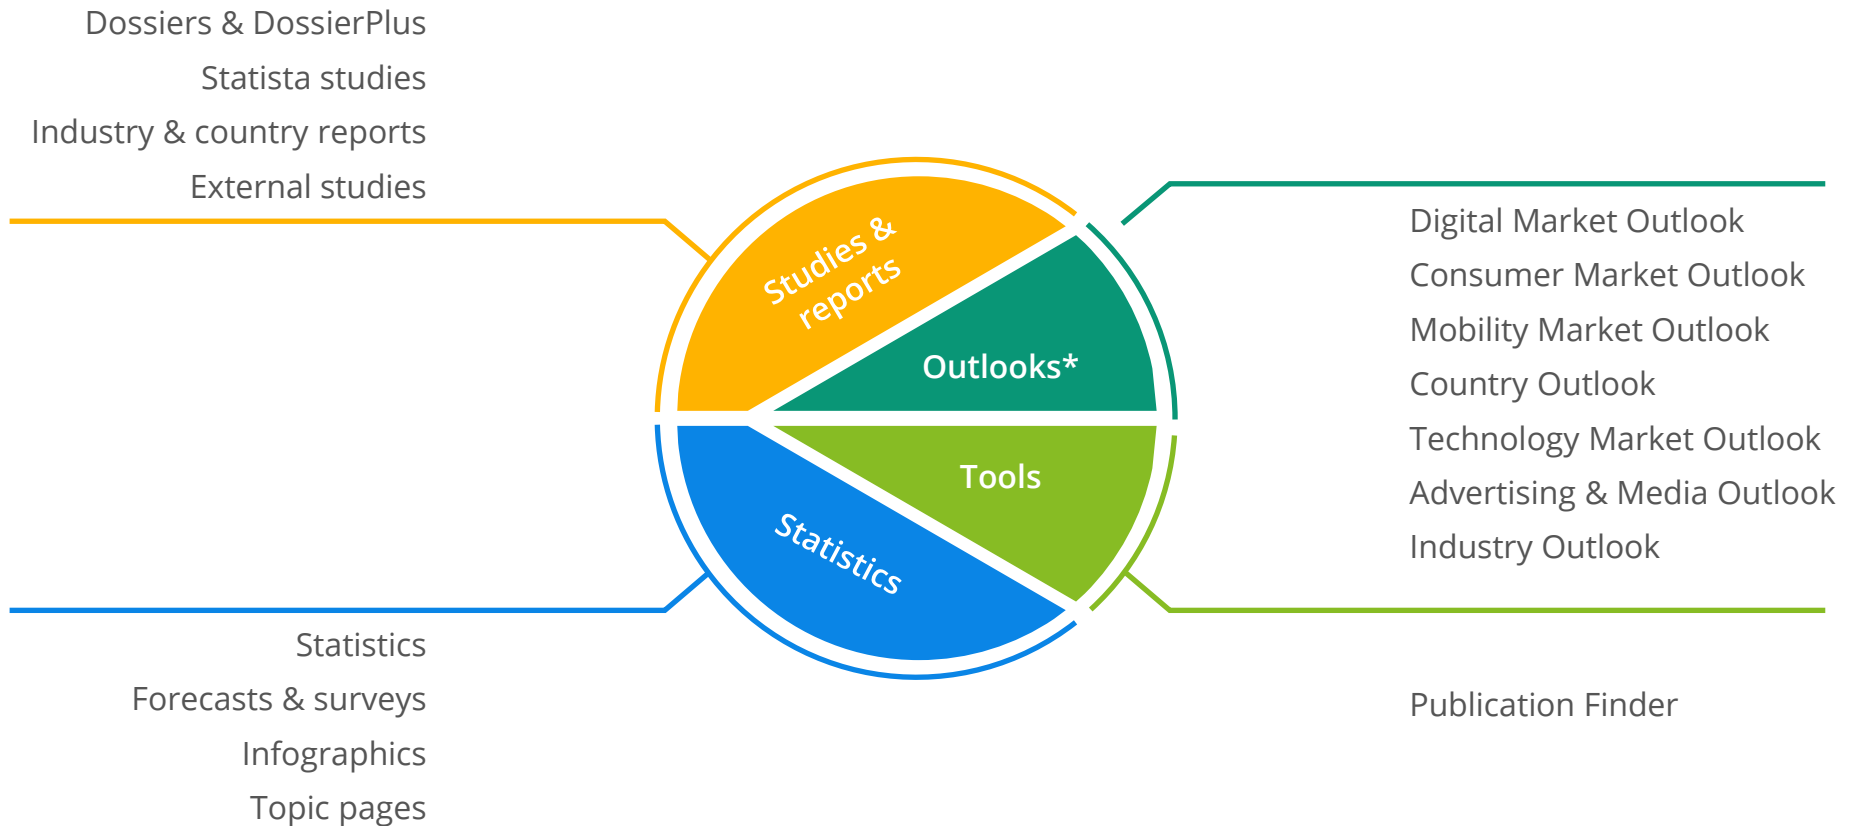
Dossiers & DossierPlus
Statista studies
Industry & country reports
External studies

Studies & reports

Outlooks*

Tools

Statistics

Digital Market Outlook
Consumer Market Outlook
Mobility Market Outlook
Country Outlook
Technology Market Outlook
Advertising & Media Outlook
Industry Outlook

Statistics
Forecasts & surveys
Infographics
Topic pages

Publication Finder